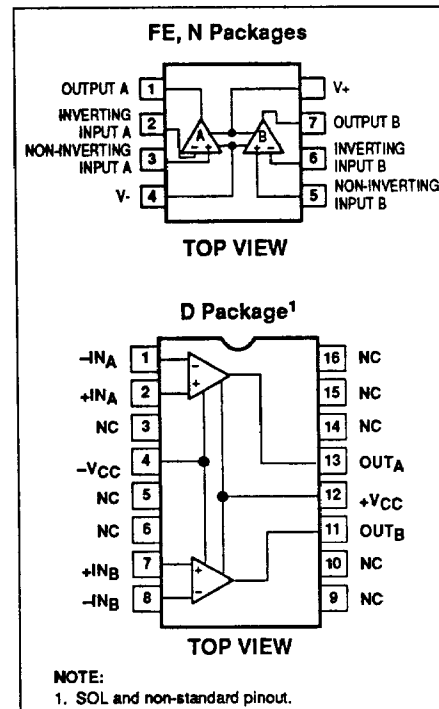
FE, N Packages

OUTPUT A 1
INVERTING INPUT A 2
NON-INVERTING INPUT A 3
V- 4
A
B
V+
7 OUTPUT B
6 INVERTING INPUT B
5 NON-INVERTING INPUT B

TOP VIEW

D Package$^1$

$-IN_A$ 1
$+IN_A$ 2
NC 3
$-V_{CC}$ 4
NC 5
NC 6
$+IN_B$ 7
$-IN_B$ 8
16 NC
15 NC
14 NC
13 $OUT_A$
12 $+V_{CC}$
11 $OUT_B$
10 NC
9 NC

TOP VIEW

NOTE:
1. SOL and non-standard pinout.